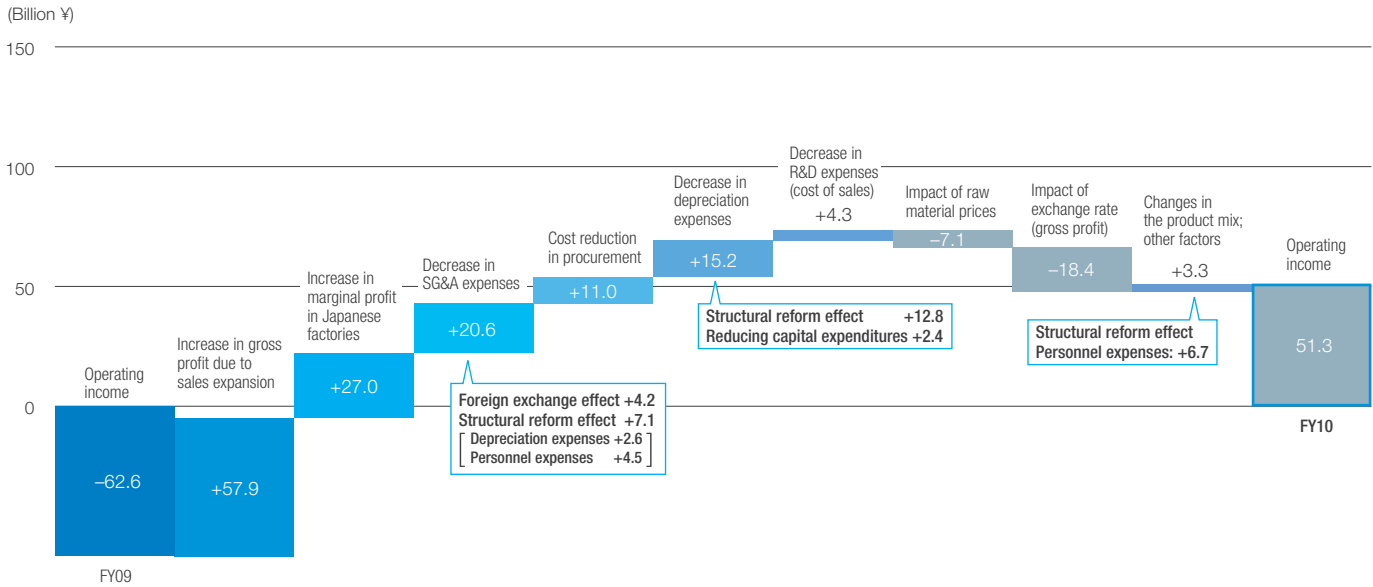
(Billion ¥)

150

100

50

0

Operating income

–62.6

FY09

Increase in gross profit due to sales expansion

+57.9

Increase in marginal profit in Japanese factories

+27.0

Decrease in SG&A expenses

+20.6

Foreign exchange effect +4.2
Structural reform effect +7.1
Depreciation expenses +2.6
Personnel expenses +4.5

Cost reduction in procurement

+11.0

Decrease in depreciation expenses

+15.2

Structural reform effect +12.8
Reducing capital expenditures +2.4

Decrease in R&D expenses (cost of sales)

+4.3

Impact of raw material prices

–7.1

Impact of exchange rate (gross profit)

–18.4

Changes in the product mix; other factors

+3.3

Structural reform effect
Personnel expenses: +6.7

Operating income

51.3

FY10